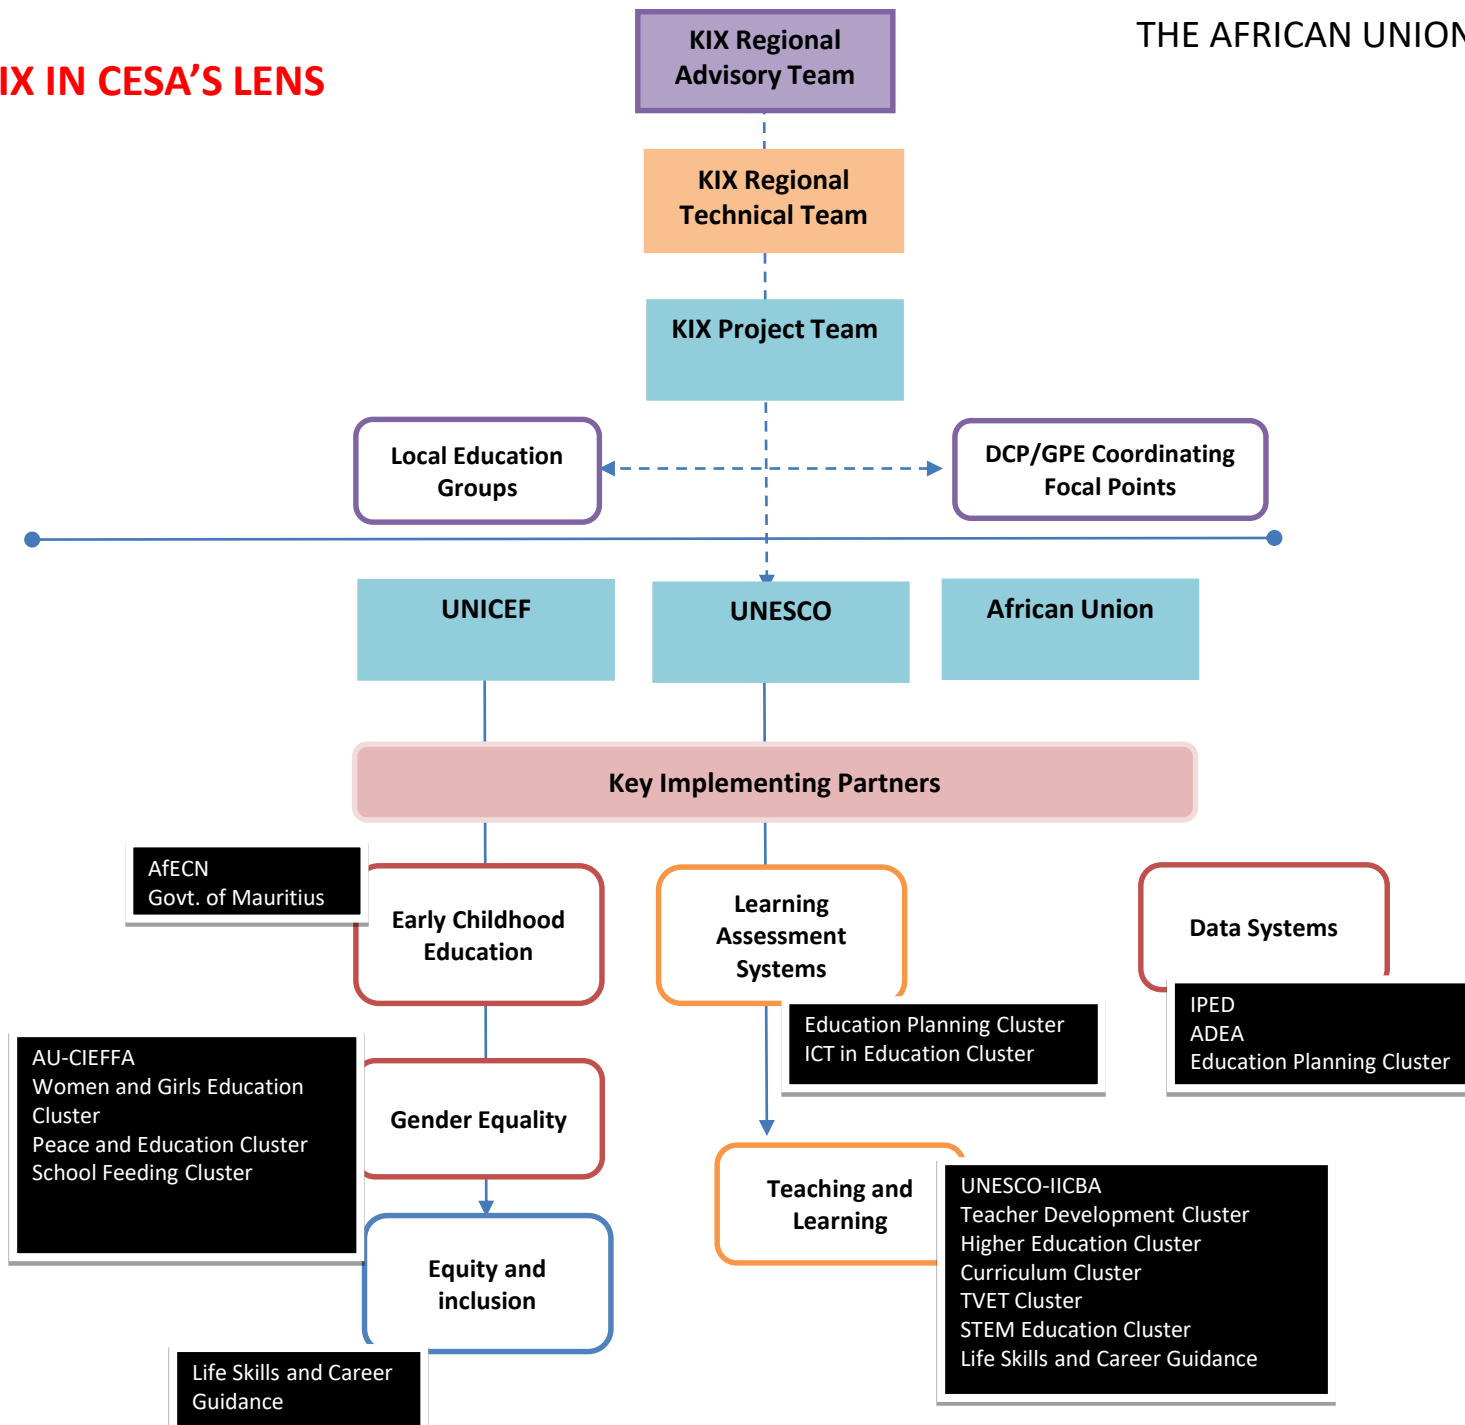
IX IN CESA'S LENS

THE AFRICAN UNION

KIX Regional Advisory Team

KIX Regional Technical Team

KIX Project Team

Local Education Groups

DCP/GPE Coordinating Focal Points

UNICEF

UNESCO

African Union

Key Implementing Partners

AfECN
Govt. of Mauritius

Early Childhood Education

Learning Assessment Systems

Data Systems

Education Planning Cluster
ICT in Education Cluster

IPED
ADEA
Education Planning Cluster

AU-CIEFFA
Women and Girls Education Cluster
Peace and Education Cluster
School Feeding Cluster

Gender Equality

Teaching and Learning

UNESCO-IICBA
Teacher Development Cluster
Higher Education Cluster
Curriculum Cluster
TVET Cluster
STEM Education Cluster
Life Skills and Career Guidance

Equity and inclusion

Life Skills and Career Guidance